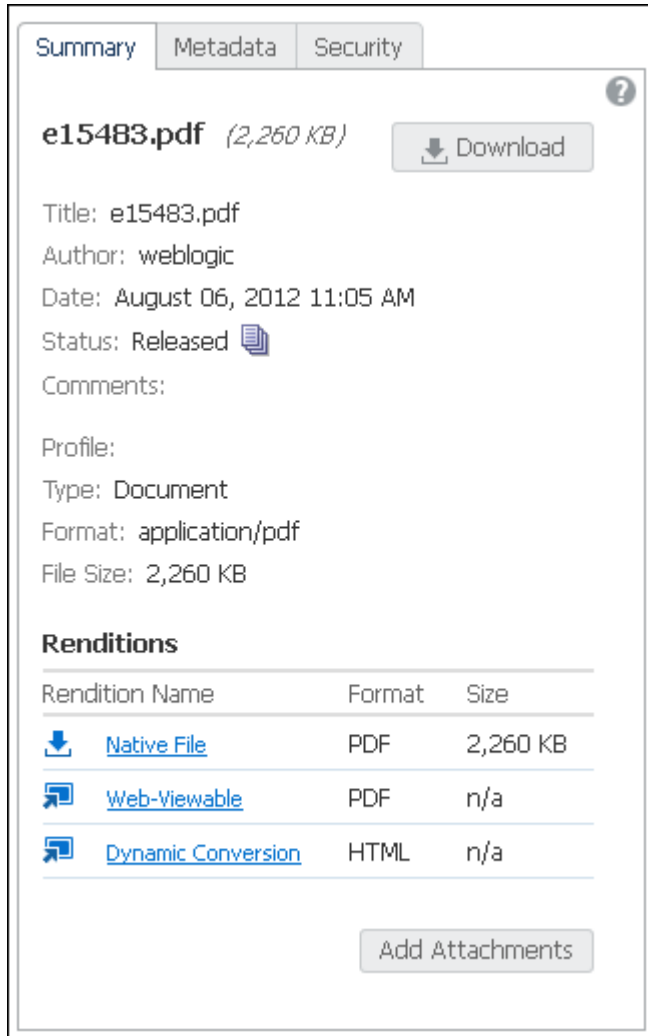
Summary | Metadata | Security

?

**e15483.pdf** (2,260 KB)

Download

Title: e15483.pdf

Author: weblogic

Date: August 06, 2012 11:05 AM

Status: Released

Comments:

Profile:

Type: Document

Format: application/pdf

File Size: 2,260 KB

**Renditions**

| Rendition Name | Format | Size |
|---|---|---|
| Native File | PDF | 2,260 KB |
| Web-Viewable | PDF | n/a |
| Dynamic Conversion | HTML | n/a |

Add Attachments